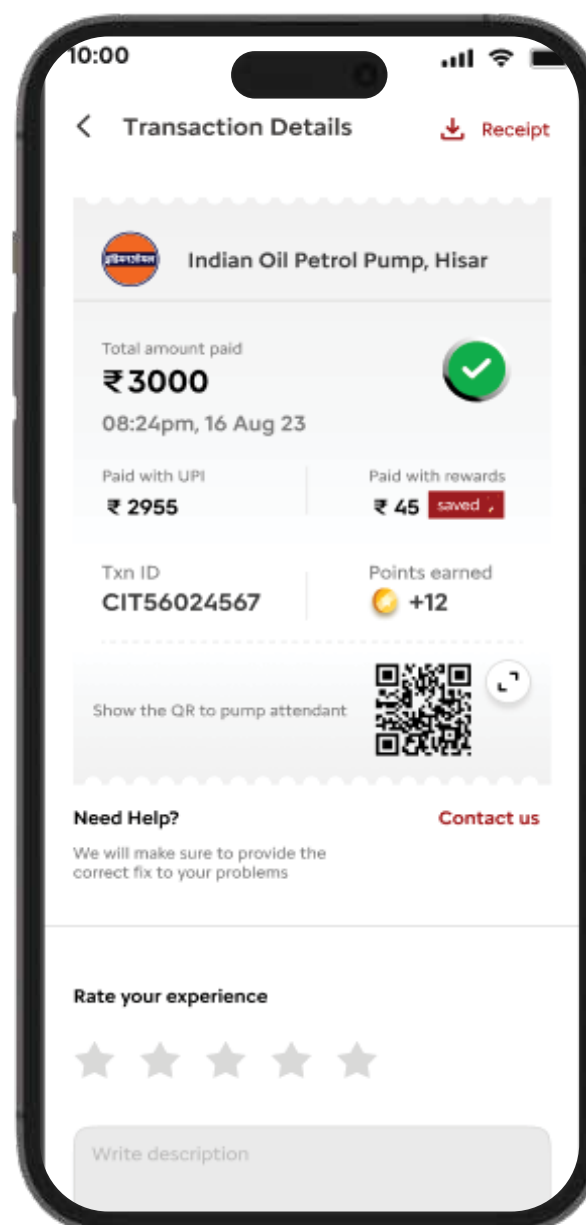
10:00

Transaction Details

Receipt

इंडियनऑयल

Indian Oil Petrol Pump, Hisar

Total amount paid

₹3000

08:24pm, 16 Aug 23

Paid with UPI

₹ 2955

Paid with rewards

₹ 45 saved

Txn ID

CIT56024567

Points earned

+12

Show the QR to pump attendant

Need Help?

Contact us

We will make sure to provide the correct fix to your problems

Rate your experience

Write description